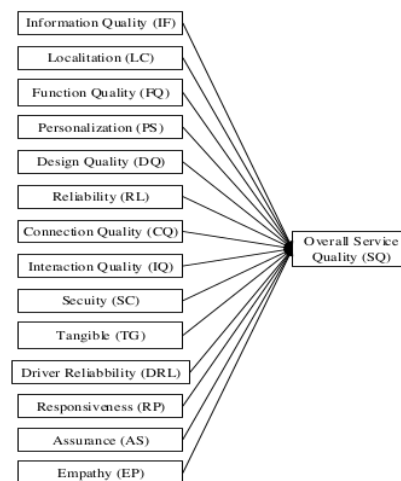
Information Quality (IF)

Localitation (LC)

Function Quality (FQ)

Personalization (PS)

Design Quality (DQ)

Reliability (RL)

Connection Quality (CQ)

Interaction Quality (IQ)

Secuity (SC)

Tangible (TG)

Driver Reliabbility (DRL)

Responsiveness (RP)

Assurance (AS)

Empathy (EP)

Overall Service Quality (SQ)